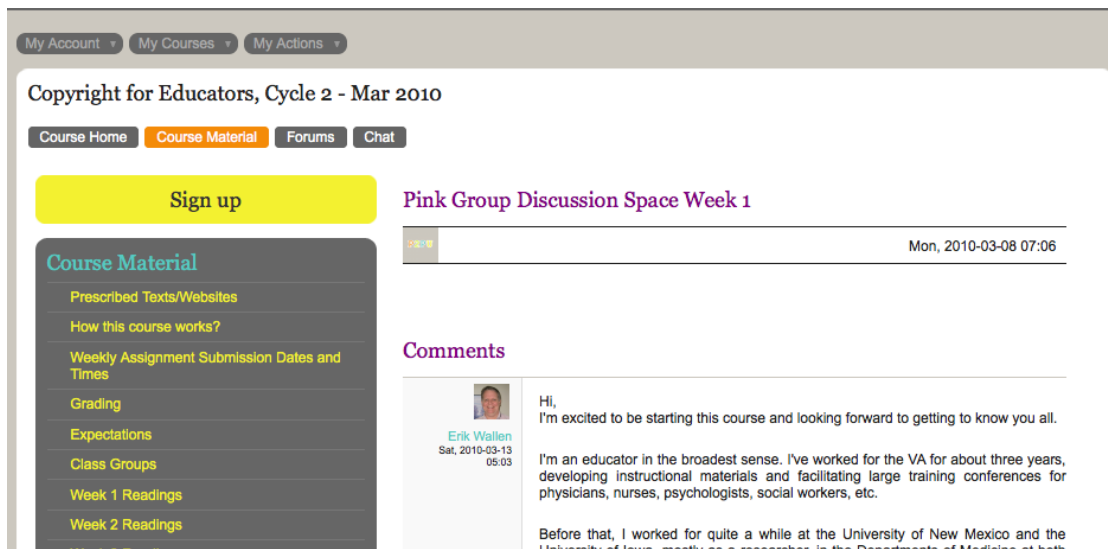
My Account ▾ My Courses ▾ My Actions ▾

Copyright for Educators, Cycle 2 - Mar 2010

Course Home Course Material Forums Chat

Sign up

Course Material

Prescribed Texts/Websites

How this course works?

Weekly Assignment Submission Dates and Times

Grading

Expectations

Class Groups

Week 1 Readings

Week 2 Readings

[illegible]

Pink Group Discussion Space Week 1

Mon, 2010-03-08 07:06

Comments

Erik Wallen
Sat, 2010-03-13 05:03

Hi,
I'm excited to be starting this course and looking forward to getting to know you all.

I'm an educator in the broadest sense. I've worked for the VA for about three years, developing instructional materials and facilitating large training conferences for physicians, nurses, psychologists, social workers, etc.

Before that, I worked for quite a while at the University of New Mexico and the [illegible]